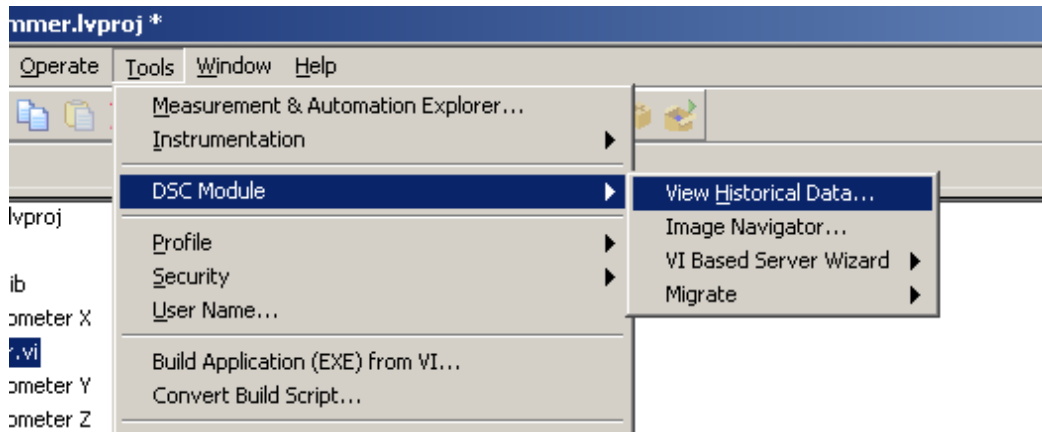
mmer.lvproj *

Operate Tools Window Help

Measurement & Automation Explorer...
Instrumentation

DSC Module

View Historical Data...
Image Navigator...
VI Based Server Wizard
Migrate

lvproj

Profile
Security
User Name...

ib
ometer X
.vi
ometer Y
ometer Z

Build Application (EXE) from VI...
Convert Build Script...